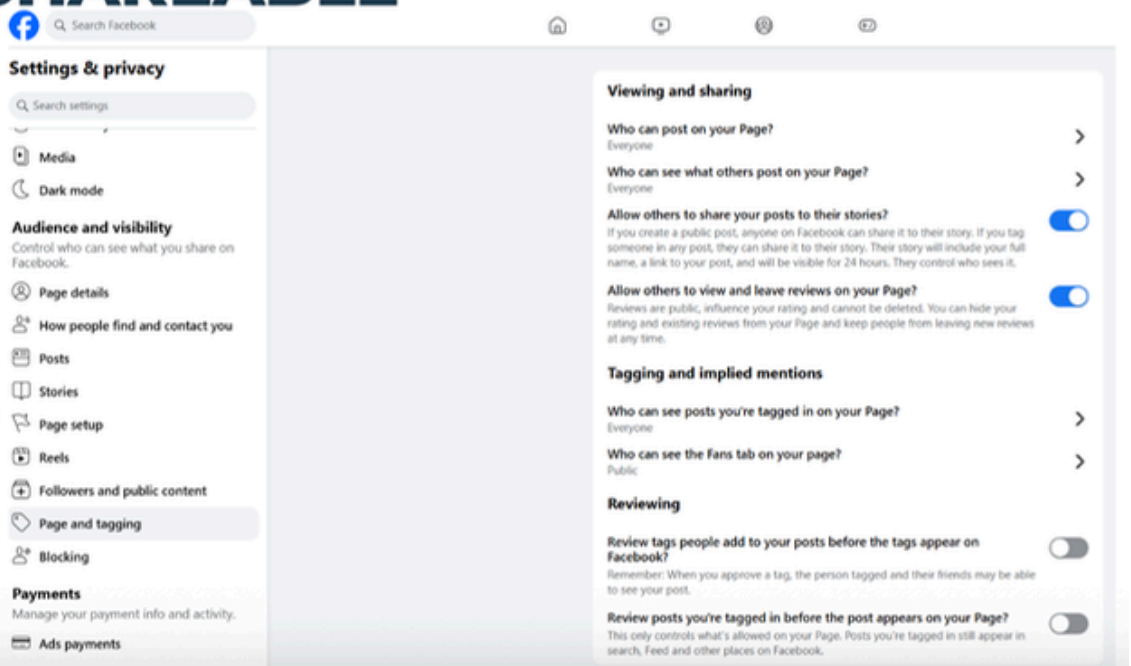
Search Facebook

Settings & privacy

Search settings

Media

Dark mode

Audience and visibility

Control who can see what you share on Facebook.

Page details

How people find and contact you

Posts

Stories

Page setup

Reels

Followers and public content

Page and tagging

Blocking

Payments

Manage your payment info and activity.

Ads payments

Viewing and sharing

Who can post on your Page?
Everyone

Who can see what others post on your Page?
Everyone

Allow others to share your posts to their stories?
If you create a public post, anyone on Facebook can share it to their story. If you tag someone in any post, they can share it to their story. Their story will include your full name, a link to your post, and will be visible for 24 hours. They control who sees it.

Allow others to view and leave reviews on your Page?
Reviews are public, influence your rating and cannot be deleted. You can hide your rating and existing reviews from your Page and keep people from leaving new reviews at any time.

Tagging and implied mentions

Who can see posts you're tagged in on your Page?
Everyone

Who can see the Fans tab on your page?
Public

Reviewing

Review tags people add to your posts before the tags appear on Facebook?
Remember: When you approve a tag, the person tagged and their friends may be able to see your post.

Review posts you're tagged in before the post appears on your Page?
This only controls what's allowed on your Page. Posts you're tagged in still appear in search, Feed and other places on Facebook.